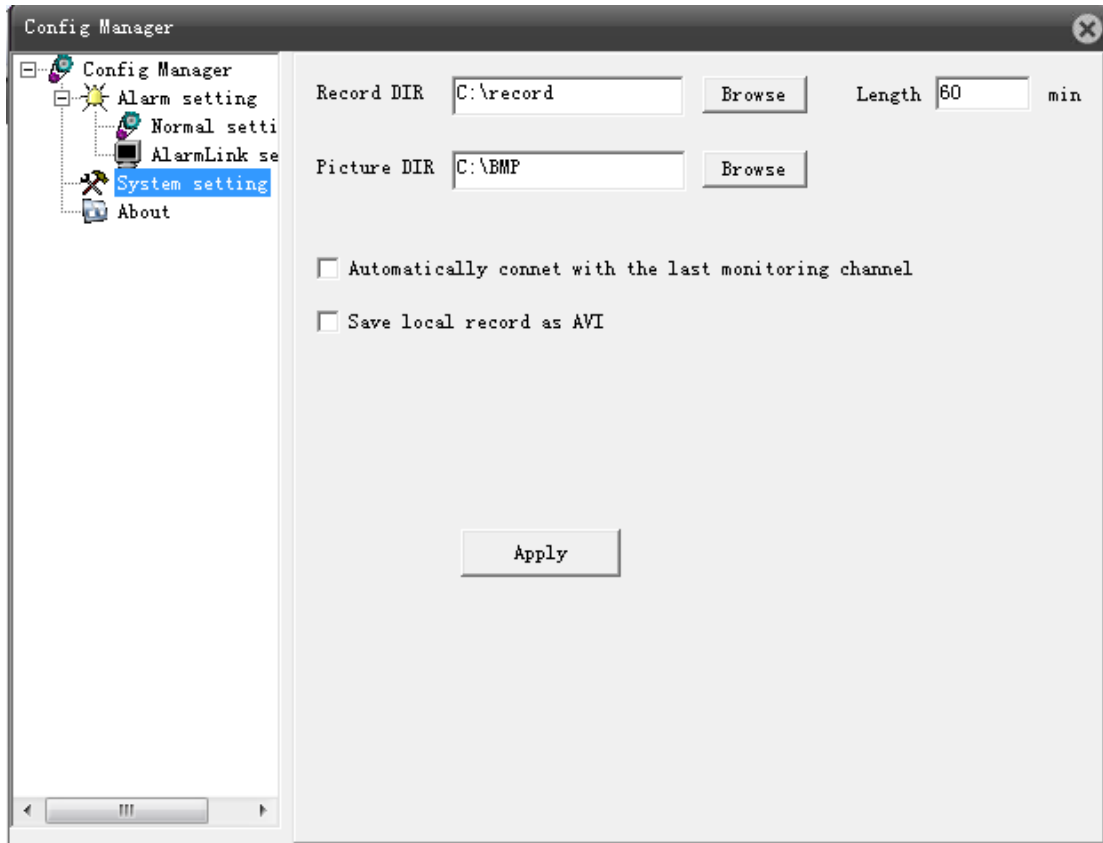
Config Manager

Config Manager
Alarm setting
Normal setti
AlarmLink se
System setting
About

Record DIR C:\record Browse Length 60 min

Picture DIR C:\BMP Browse

Automatically connet with the last monitoring channel

Save local record as AVI

Apply